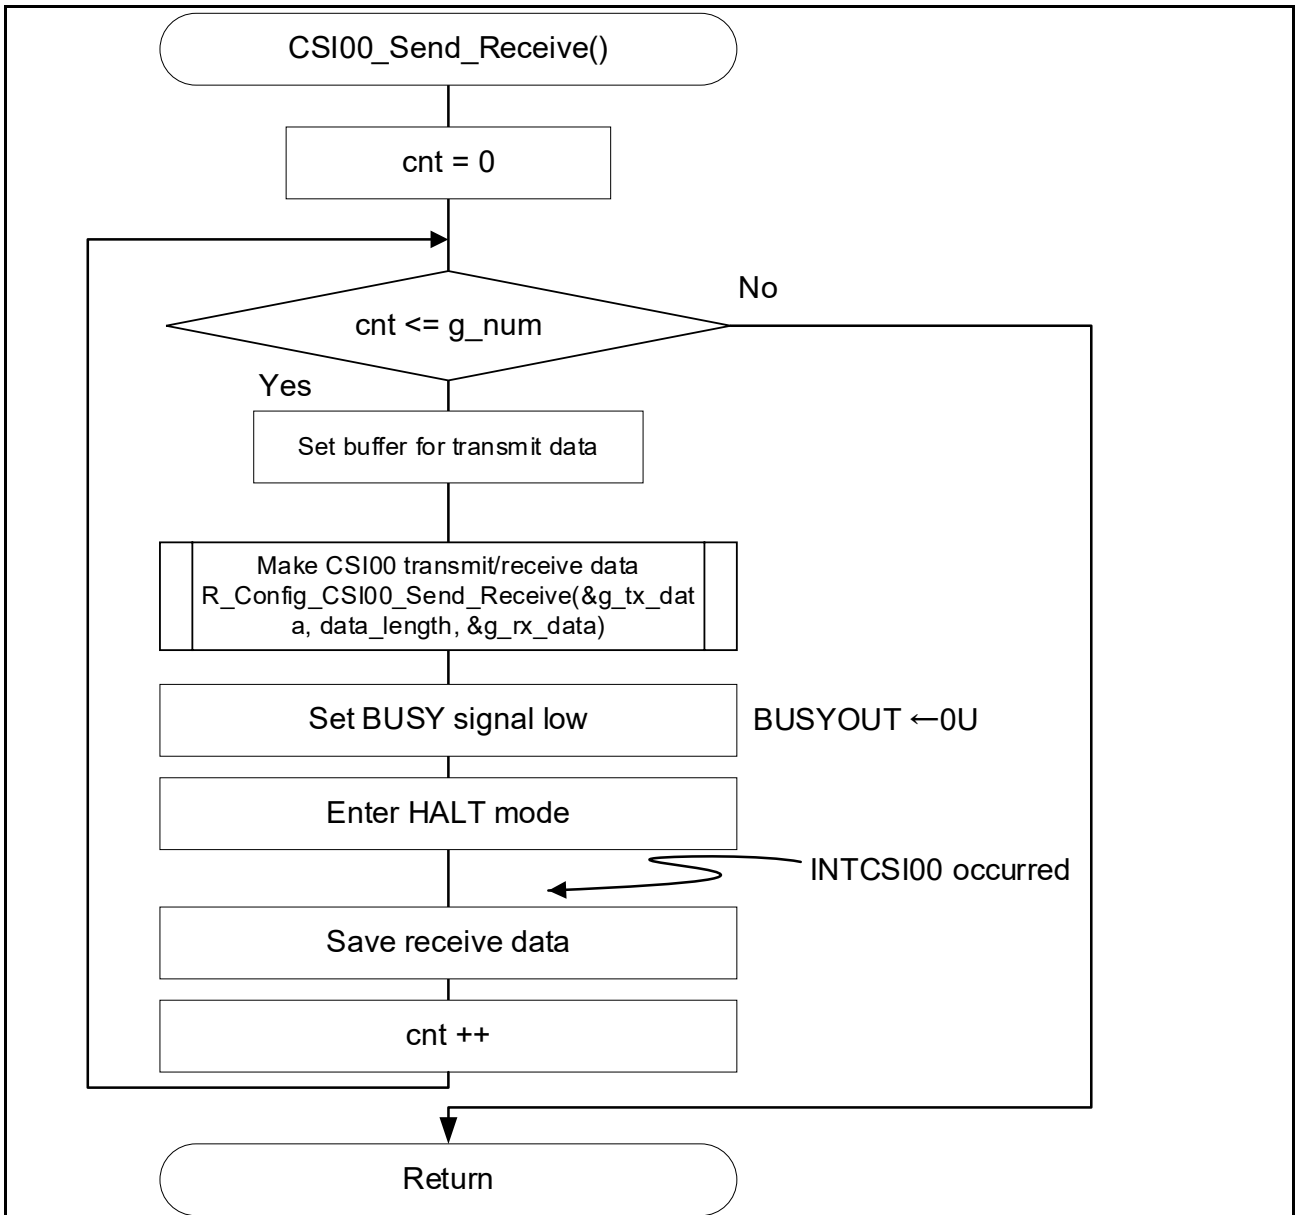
CSI00_Send_Receive()

cnt = 0

No

cnt <= g_num

Yes

Set buffer for transmit data

Make CSI00 transmit/receive data R_Config_CSI00_Send_Receive(&g_tx_data, data_length, &g_rx_data)

Set BUSY signal low

BUSYOUT ←0U

Enter HALT mode

INTCSI00 occurred

Save receive data

cnt ++

Return